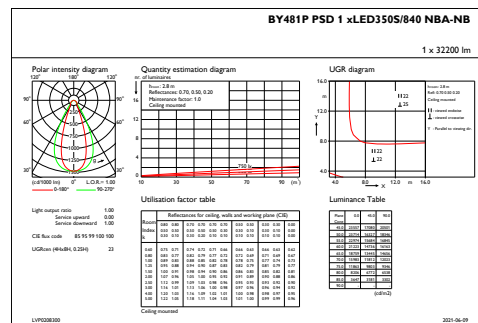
BY481P PSD 1 xLED350S/840 NBA-NB

1 x 32200 lm

Polar intensity diagram

120° 180° 120°

90° 90°

60° 60°

30° 0° 30°

(cd/1000 lm) L.O.R = 1.00

0-180° 90-270°

Quantity estimation diagram

nr. of luminaires

$h_{room}$: 2.8 m
Reflectances: 0.70, 0.50, 0.20
Maintenance factor: 1.0
Ceiling mounted

750 lx

10 30 50 70 90 (m²)

UGR diagram

$h_{room}$: 2.8 m
Refl: 0.70 0.50 0.20
Ceiling mounted

16.0

12.0

8.0

4.0

Y

X

4.0 8.0 12.0 m 16.0

22
25

22
25

Light output ratio 1.00
Service upward 0.00
Service downward 1.00

CIE flux code 85 95 99 100 100

UGRnom (4Hx8H, 0.25H) 23

Utilisation factor table

Reflectances for ceiling, walls and working plane (CIE)

Room Index k

Ceiling mounted

Luminance Table

(cd/m2)

LVP0208300 2021-06-09